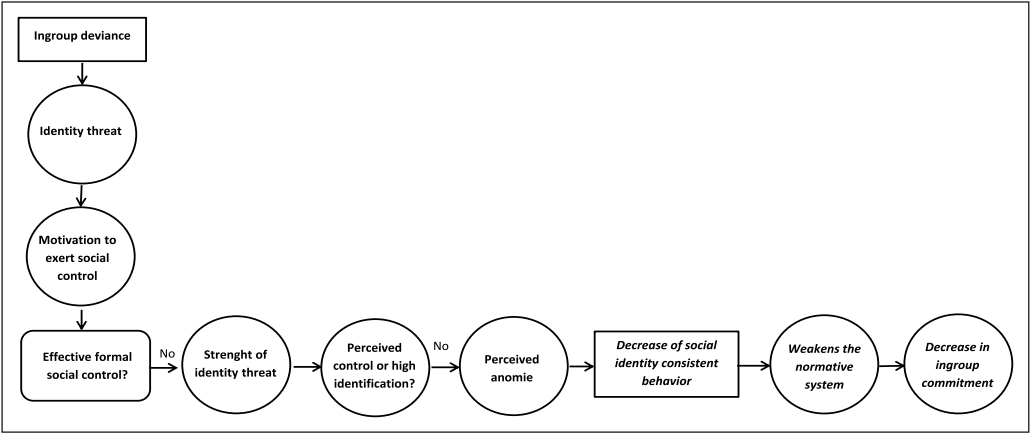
Ingroup deviance

Identity threat

Motivation to exert social control

Effective formal social control?

No

Strenght of identity threat

Perceived control or high identification?

No

Perceived anomie

Decrease of social identity consistent behavior

Weakens the normative system

Decrease in ingroup commitment